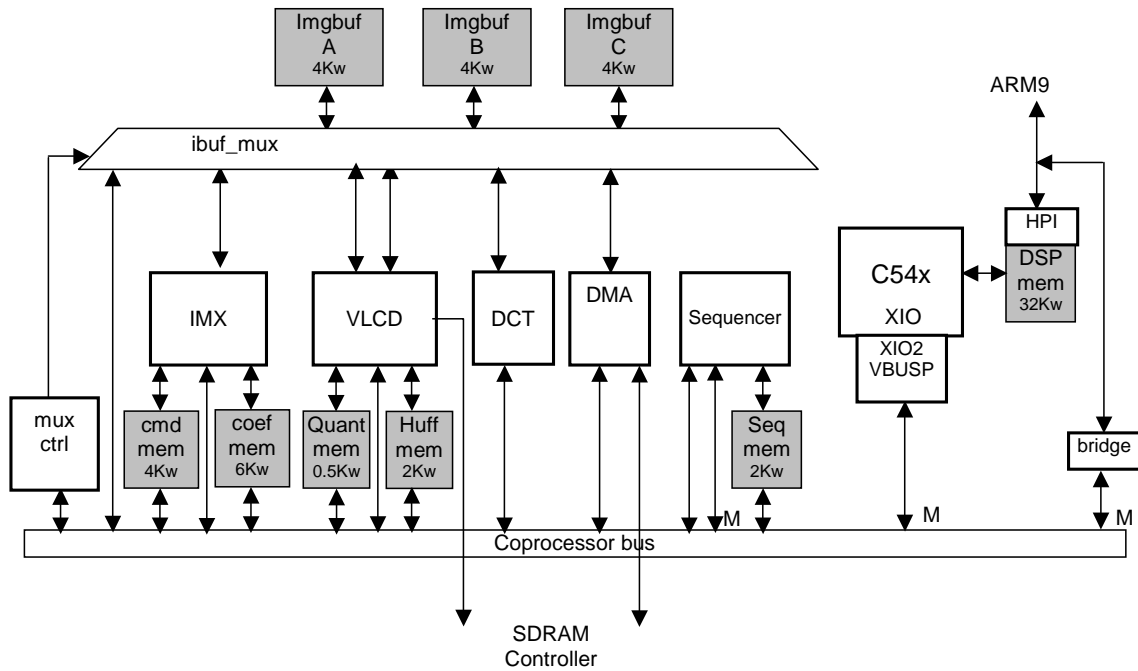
Imgbuf
A
4Kw

Imgbuf
B
4Kw

Imgbuf
C
4Kw

ARM9

ibuf_mux

HPI

DSP
mem
32Kw

C54x

XIO

XIO2
VBUSP

IMX

VLCD

DCT

DMA

Sequencer

mux
ctrl

cmd
mem
4Kw

coef
mem
6Kw

Quant
mem
0.5Kw

Huff
mem
2Kw

Seq
mem
2Kw

bridge

M

M

M

Coprocessor bus

SDRAM
Controller